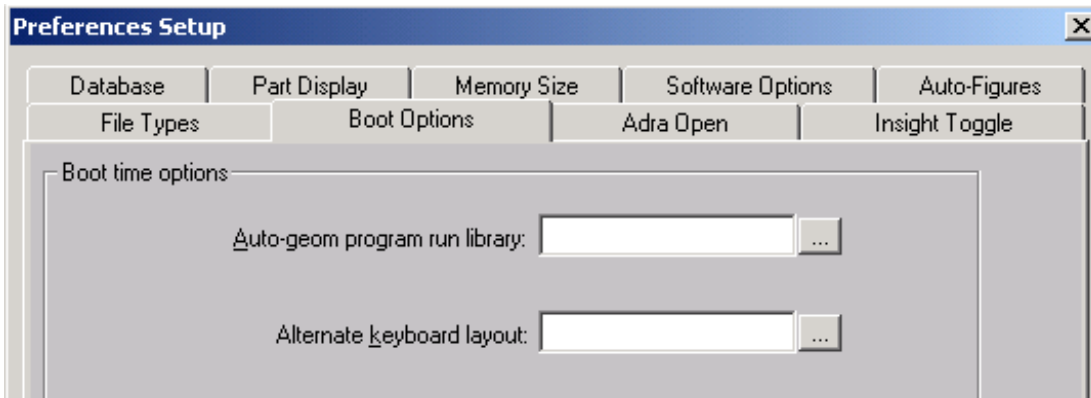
Preferences Setup

×

Database | Part Display | Memory Size | Software Options | Auto-Figures

File Types | Boot Options | Adra Open | Insight Toggle

Boot time options

Auto-geom program run library: ...

Alternate keyboard layout: ...